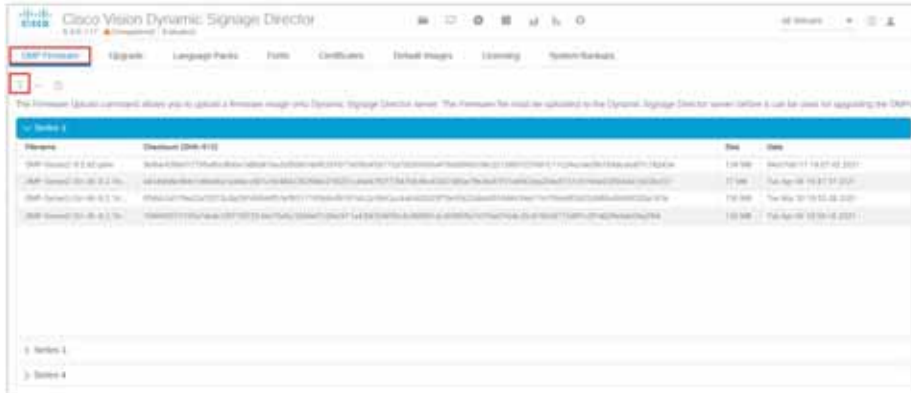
Cisco Vision Dynamic Signage Director

DMP Firmware Upgrade Language Packs Fonts Certificates Default Images Licensing System Backups

The Firmware Upload command allows you to upload a firmware image onto Dynamic Signage Director server. The Firmware file must be uploaded to the Dynamic Signage Director server before it can be used for upgrading the DMP

Series 2

| Filename | Checksum (SHA-512) | Size | Date |
|---|---|---|---|
| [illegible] | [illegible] | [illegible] | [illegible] |
| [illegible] | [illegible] | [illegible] | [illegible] |
| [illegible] | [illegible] | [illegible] | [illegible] |
| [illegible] | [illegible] | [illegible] | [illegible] |

Series 3

Series 4